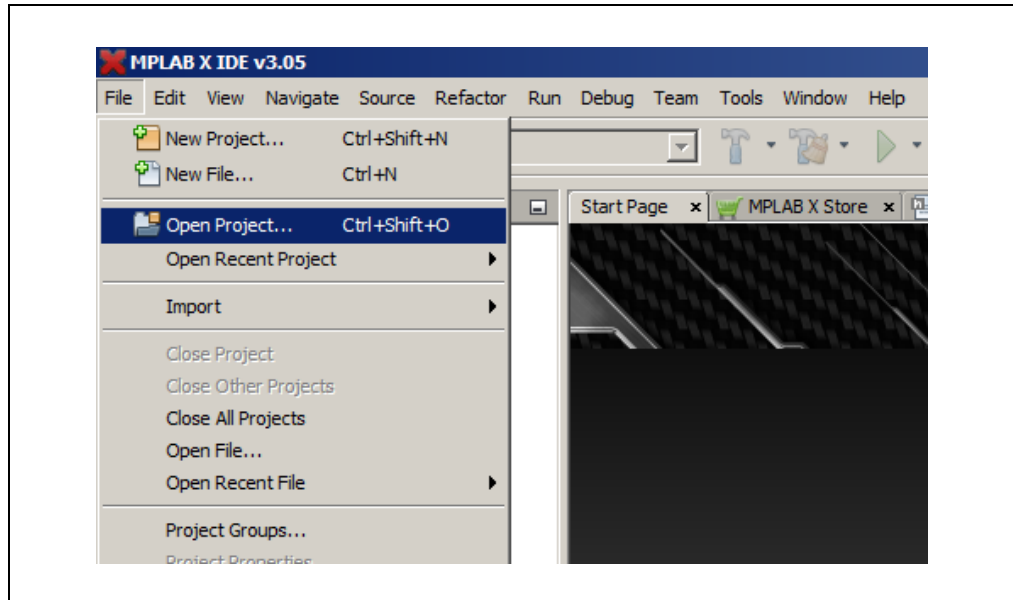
MPLAB X IDE v3.05

File Edit View Navigate Source Refactor Run Debug Team Tools Window Help

New Project... Ctrl+Shift+N
New File... Ctrl+N
Open Project... Ctrl+Shift+O
Open Recent Project
Import
Close Project
Close Other Projects
Close All Projects
Open File...
Open Recent File
Project Groups...
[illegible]

Start Page × MPLAB X Store ×